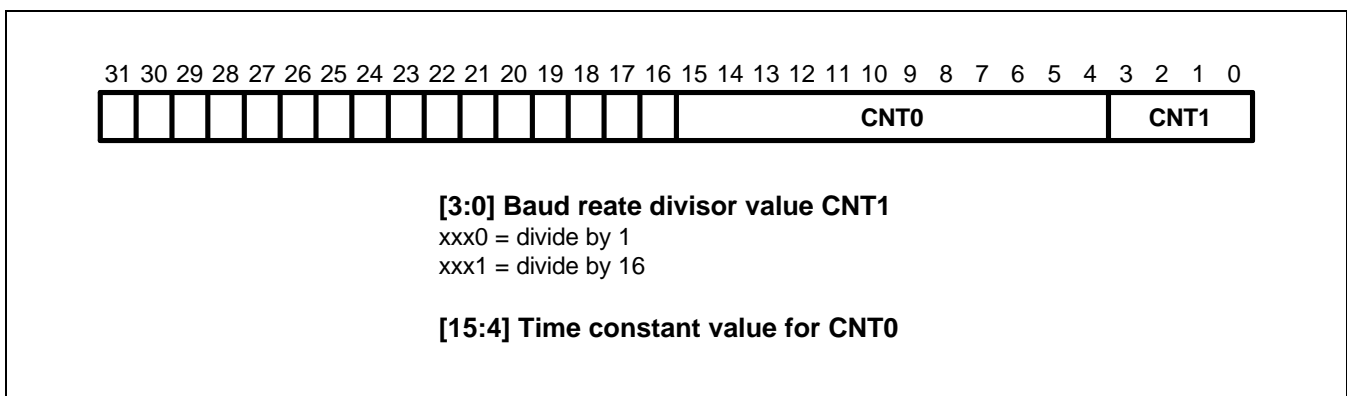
31 30 29 28 27 26 25 24 23 22 21 20 19 18 17 16 15 14 13 12 11 10 9 8 7 6 5 4 3 2 1 0

CNT0

CNT1

**[3:0] Baud reate divisor value CNT1**
xxx0 = divide by 1
xxx1 = divide by 16

**[15:4] Time constant value for CNT0**